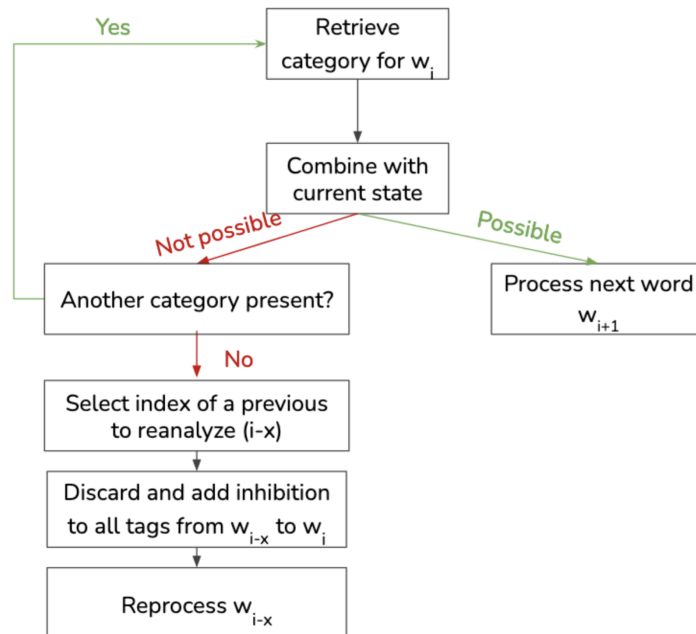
Yes

Retrieve category for $w_i$

Combine with current state

Not possible

Possible

Another category present?

Process next word $w_{i+1}$

No

Select index of a previous to reanalyze (i-x)

Discard and add inhibition to all tags from $w_{i-x}$ to $w_i$

Reprocess $w_{i-x}$